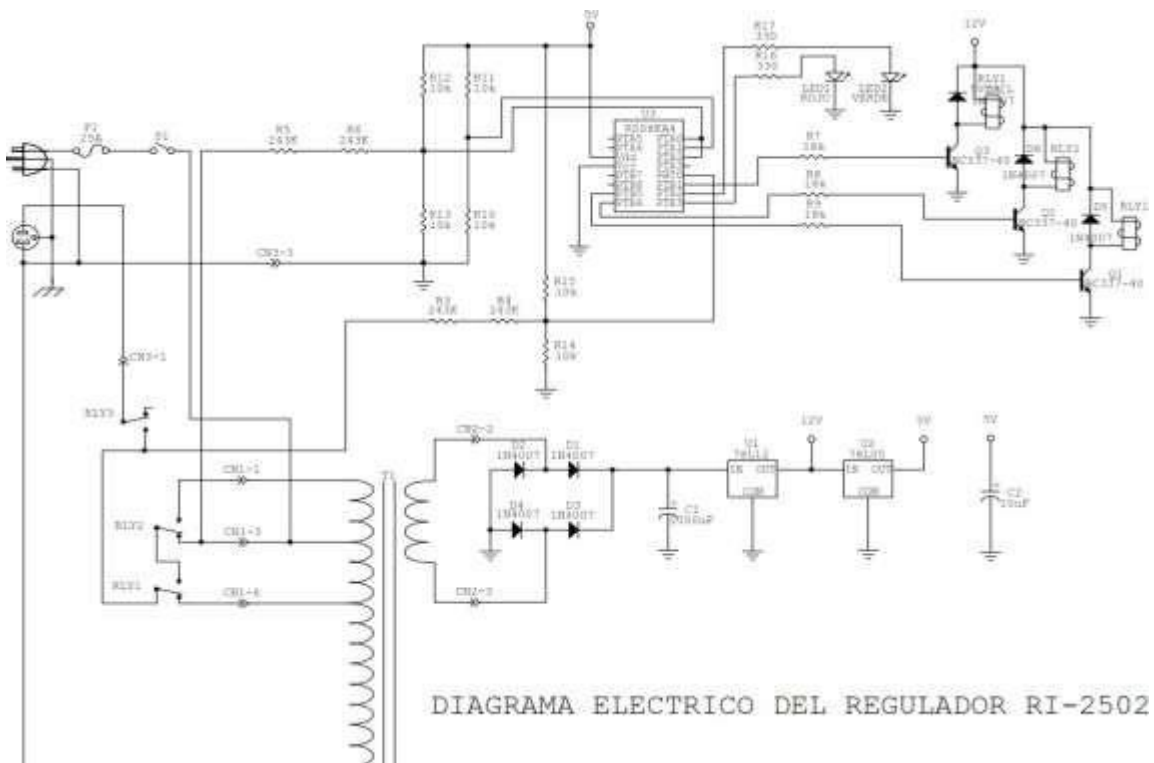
5V

R17
330

R16
330

12V

LED1
ROJO

LED2
VERDE

RLY1

U2

F1
20A

S1

R5
243K

R6
243K

R12
10k

R11
10k

R7
10k

Q3
BC337-40

D6
1N4007

RLY2

R8
10k

R9
10k

Q2
BC337-40

D5
1N4007

RLY1

R13
10k

R10
10k

CN3-3

Q1
BC337-40

R15
10k

R3
243K

R4
243K

R14
10k

CN3-1

RLY3

CN2-2

D2
1N4007

D1
1N4007

12V

U1
78L12
IN OUT
COM

U3
78L05
IN OUT
COM

5V

5V

CN1-1

T1

D4
1N4007

D3
1N4007

C1
1000uF

C2
10uF

RLY2

CN1-3

RLY1

CN1-4

CN2-3

DIAGRAMA ELECTRICO DEL REGULADOR RI-2502